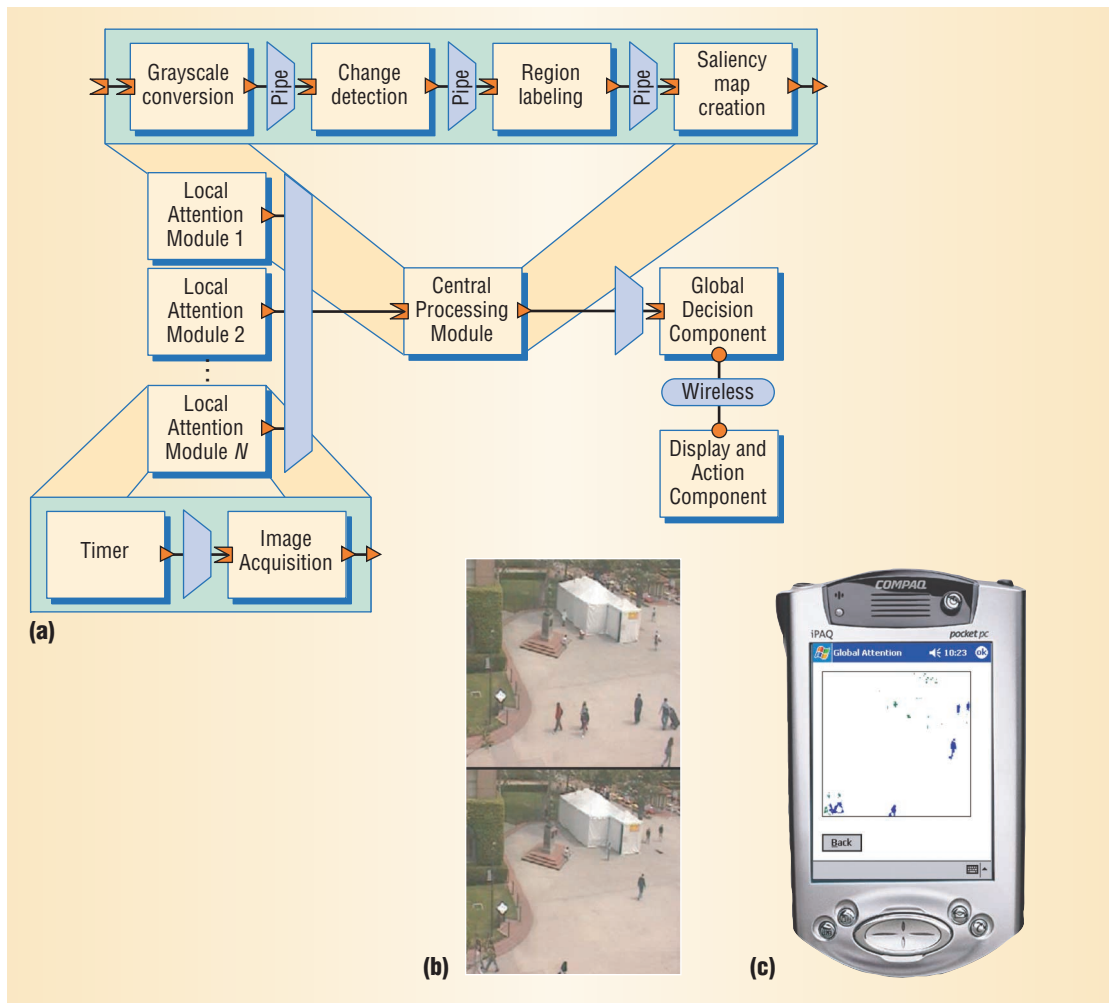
Grayscale conversion

Pipe

Change detection

Pipe

Region labeling

Pipe

Saliency map creation

Local Attention Module 1

Local Attention Module 2

⋮

Local Attention Module $N$

Central Processing Module

Global Decision Component

Wireless

Display and Action Component

Timer

Image Acquisition

(a)

(b)

COMPAQ

iPAQ

pocket pc

Global Attention

10:23

ok

Back

(c)